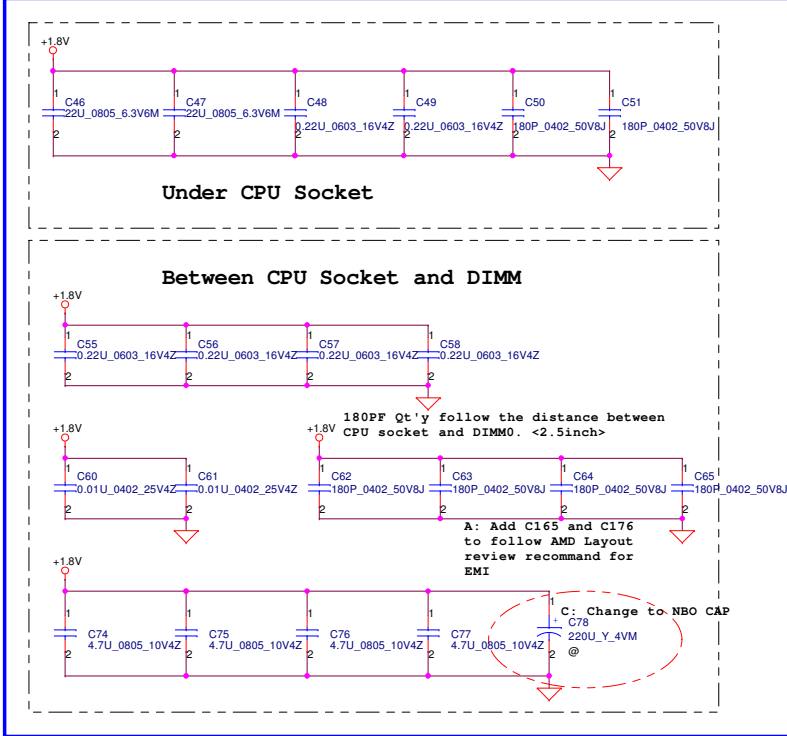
+1.8V

1
C46
22U_0805_6.3V6M
2

1
C47
22U_0805_6.3V6M
2

1
C48
0.22U_0603_16V4Z
2

1
C49
0.22U_0603_16V4Z
2

1
C50
180P_0402_50V8J
2

1
C51
180P_0402_50V8J
2

Under CPU Socket

Between CPU Socket and DIMM

+1.8V

1
C55
0.22U_0603_16V4Z
2

1
C56
0.22U_0603_16V4Z
2

1
C57
0.22U_0603_16V4Z
2

1
C58
0.22U_0603_16V4Z
2

180PF Qt'y follow the distance between CPU socket and DIMM0. <2.5inch>

+1.8V

1
C60
0.01U_0402_25V4Z
2

1
C61
0.01U_0402_25V4Z
2

+1.8V

1
C62
180P_0402_50V8J
2

1
C63
180P_0402_50V8J
2

1
C64
180P_0402_50V8J
2

1
C65
180P_0402_50V8J
2

A: Add C165 and C176 to follow AMD Layout review recommand for EMI

+1.8V

1
C74
4.7U_0805_10V4Z
2

1
C75
4.7U_0805_10V4Z
2

1
C76
4.7U_0805_10V4Z
2

1
C77
4.7U_0805_10V4Z
2

C: Change to NBO CAP

1
+
C78
220U_Y_4VM
@
2